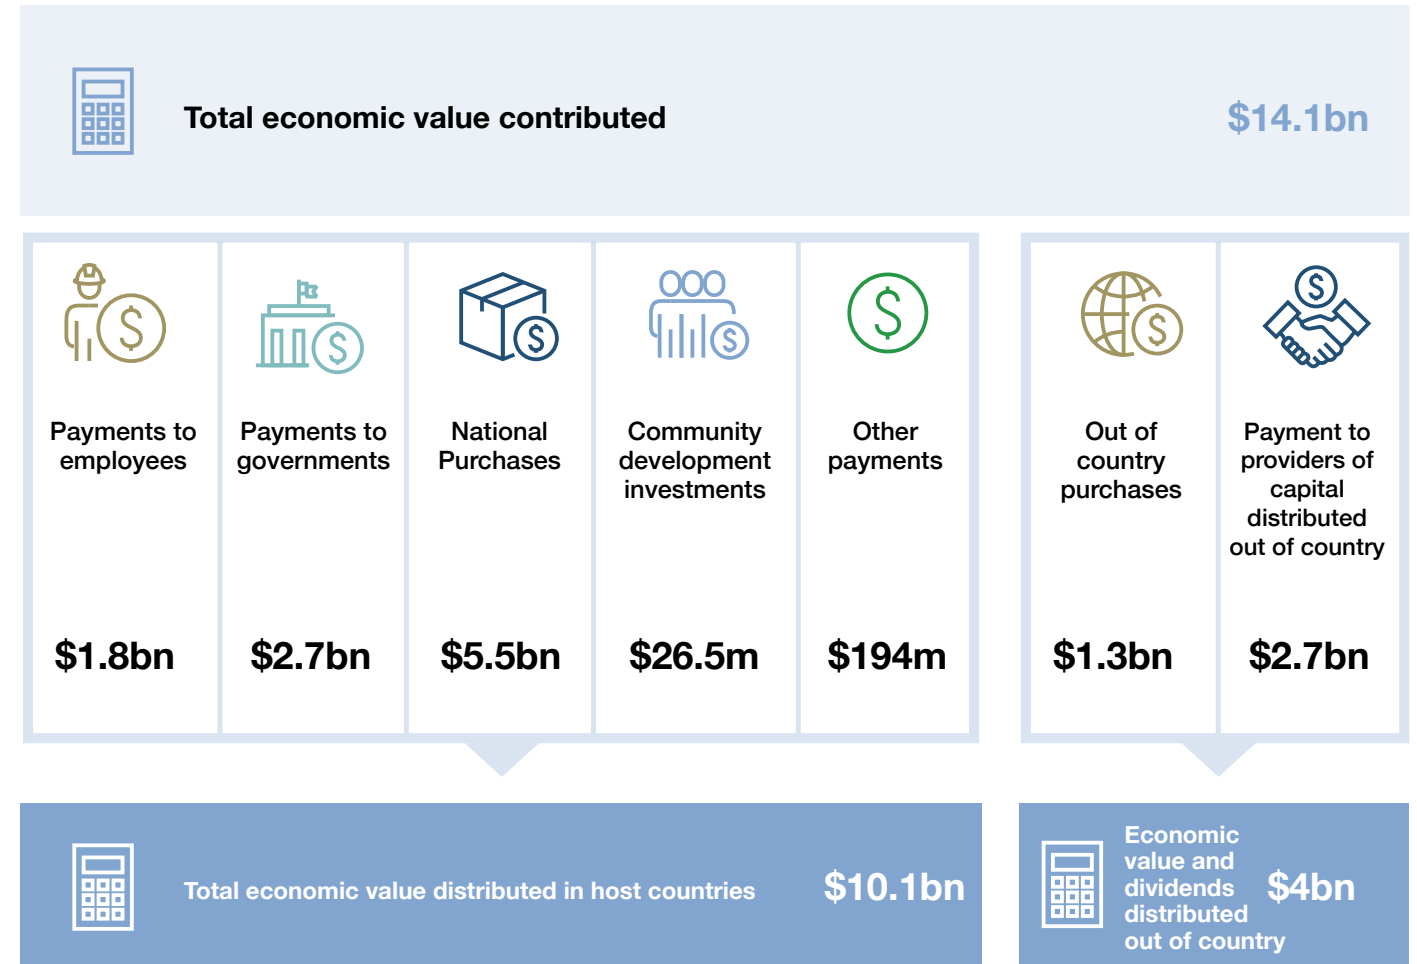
Total economic value contributed

$14.1bn

Payments to employees

$1.8bn

Payments to governments

$2.7bn

National Purchases

$5.5bn

Community development investments

$26.5m

Other payments

$194m

Out of country purchases

$1.3bn

Payment to providers of capital distributed out of country

$2.7bn

Total economic value distributed in host countries

$10.1bn

Economic value and dividends distributed out of country

$4bn